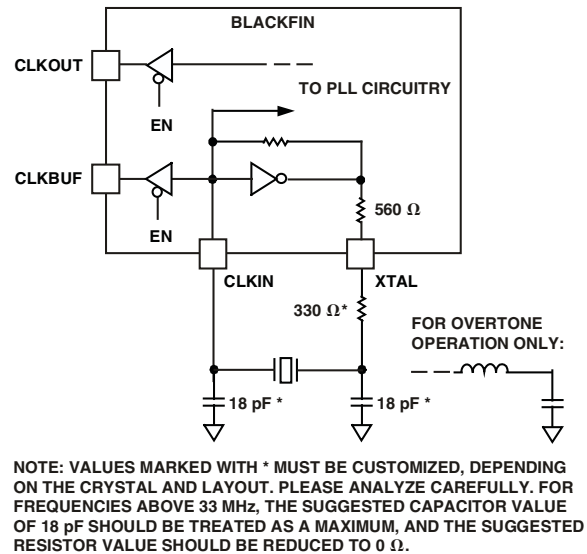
BLACKFIN

CLKOUT

TO PLL CIRCUITRY

EN

CLKBUF

560 $\Omega$

EN

CLKIN

XTAL

330 $\Omega$*

FOR OVERTONE OPERATION ONLY:

18 pF *

18 pF *

NOTE: VALUES MARKED WITH * MUST BE CUSTOMIZED, DEPENDING ON THE CRYSTAL AND LAYOUT. PLEASE ANALYZE CAREFULLY. FOR FREQUENCIES ABOVE 33 MHz, THE SUGGESTED CAPACITOR VALUE OF 18 pF SHOULD BE TREATED AS A MAXIMUM, AND THE SUGGESTED RESISTOR VALUE SHOULD BE REDUCED TO 0 $\Omega$.